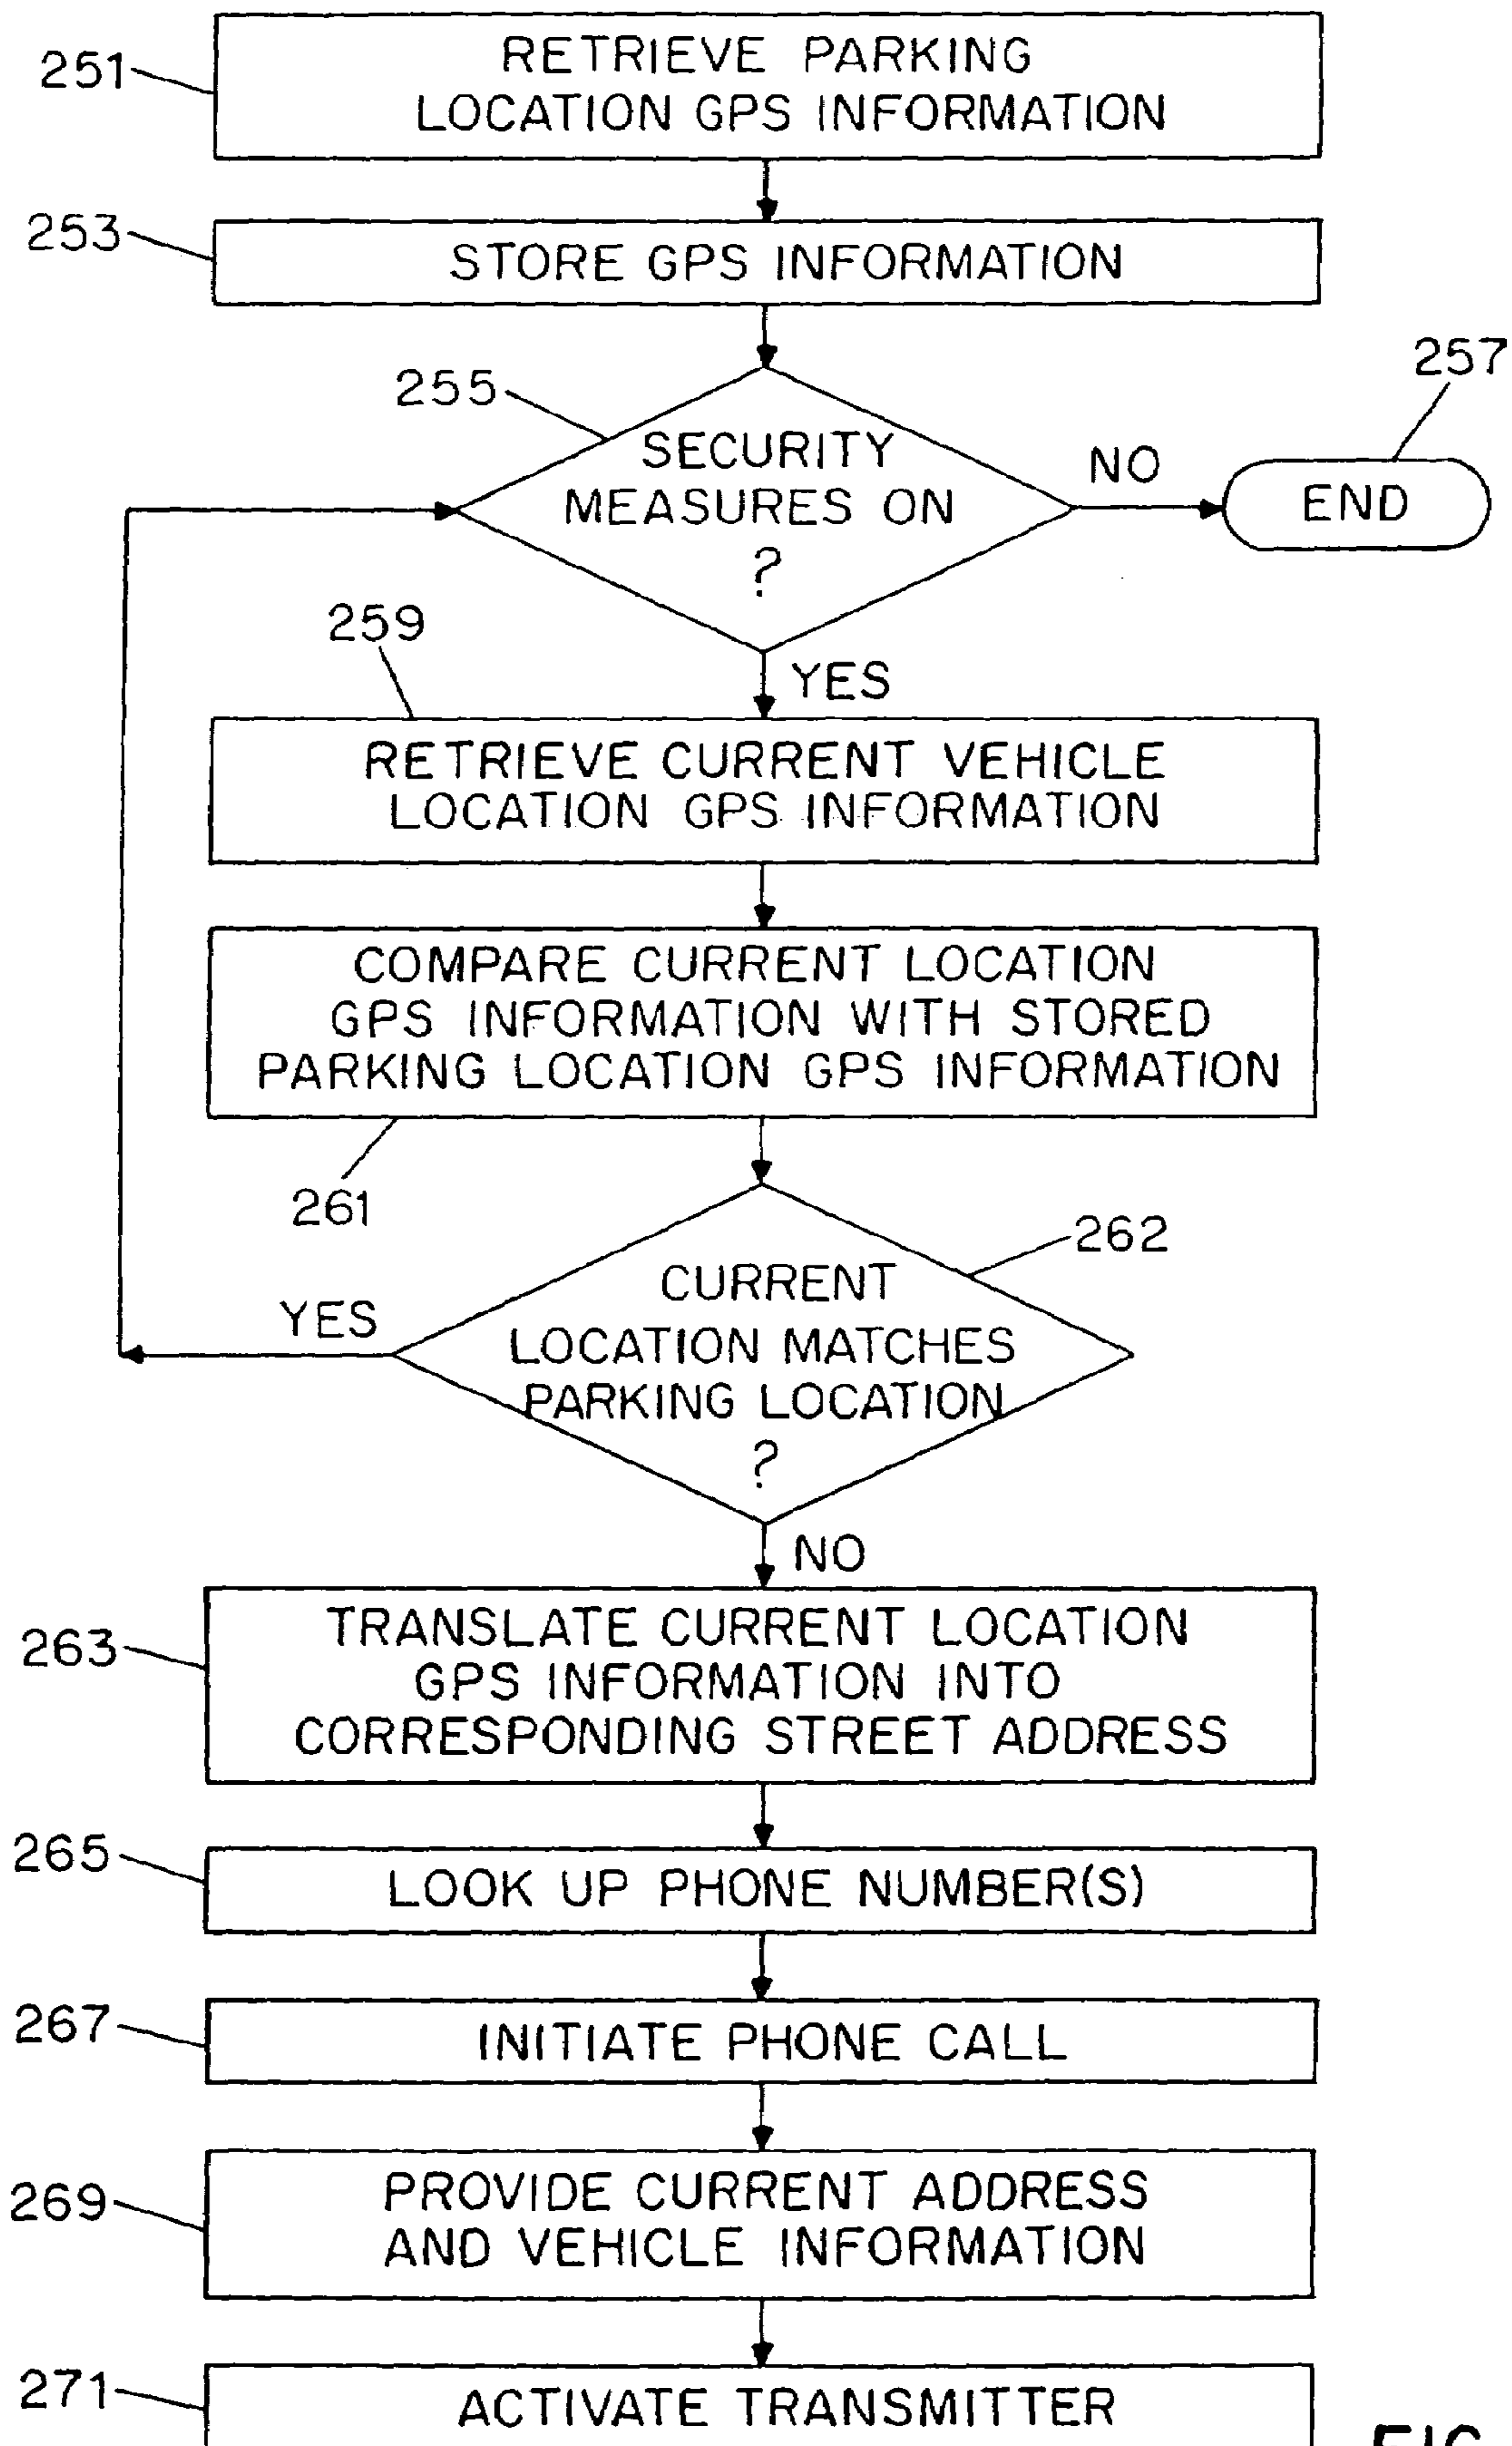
251
RETRIEVE PARKING LOCATION GPS INFORMATION

253
STORE GPS INFORMATION

255
SECURITY MEASURES ON ?

NO

257
END

YES

259
RETRIEVE CURRENT VEHICLE LOCATION GPS INFORMATION

COMPARE CURRENT LOCATION GPS INFORMATION WITH STORED PARKING LOCATION GPS INFORMATION

261

262
CURRENT LOCATION MATCHES PARKING LOCATION ?

YES

NO

263
TRANSLATE CURRENT LOCATION GPS INFORMATION INTO CORRESPONDING STREET ADDRESS

265
LOOK UP PHONE NUMBER(S)

267
INITIATE PHONE CALL

269
PROVIDE CURRENT ADDRESS AND VEHICLE INFORMATION

271
ACTIVATE TRANSMITTER

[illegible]